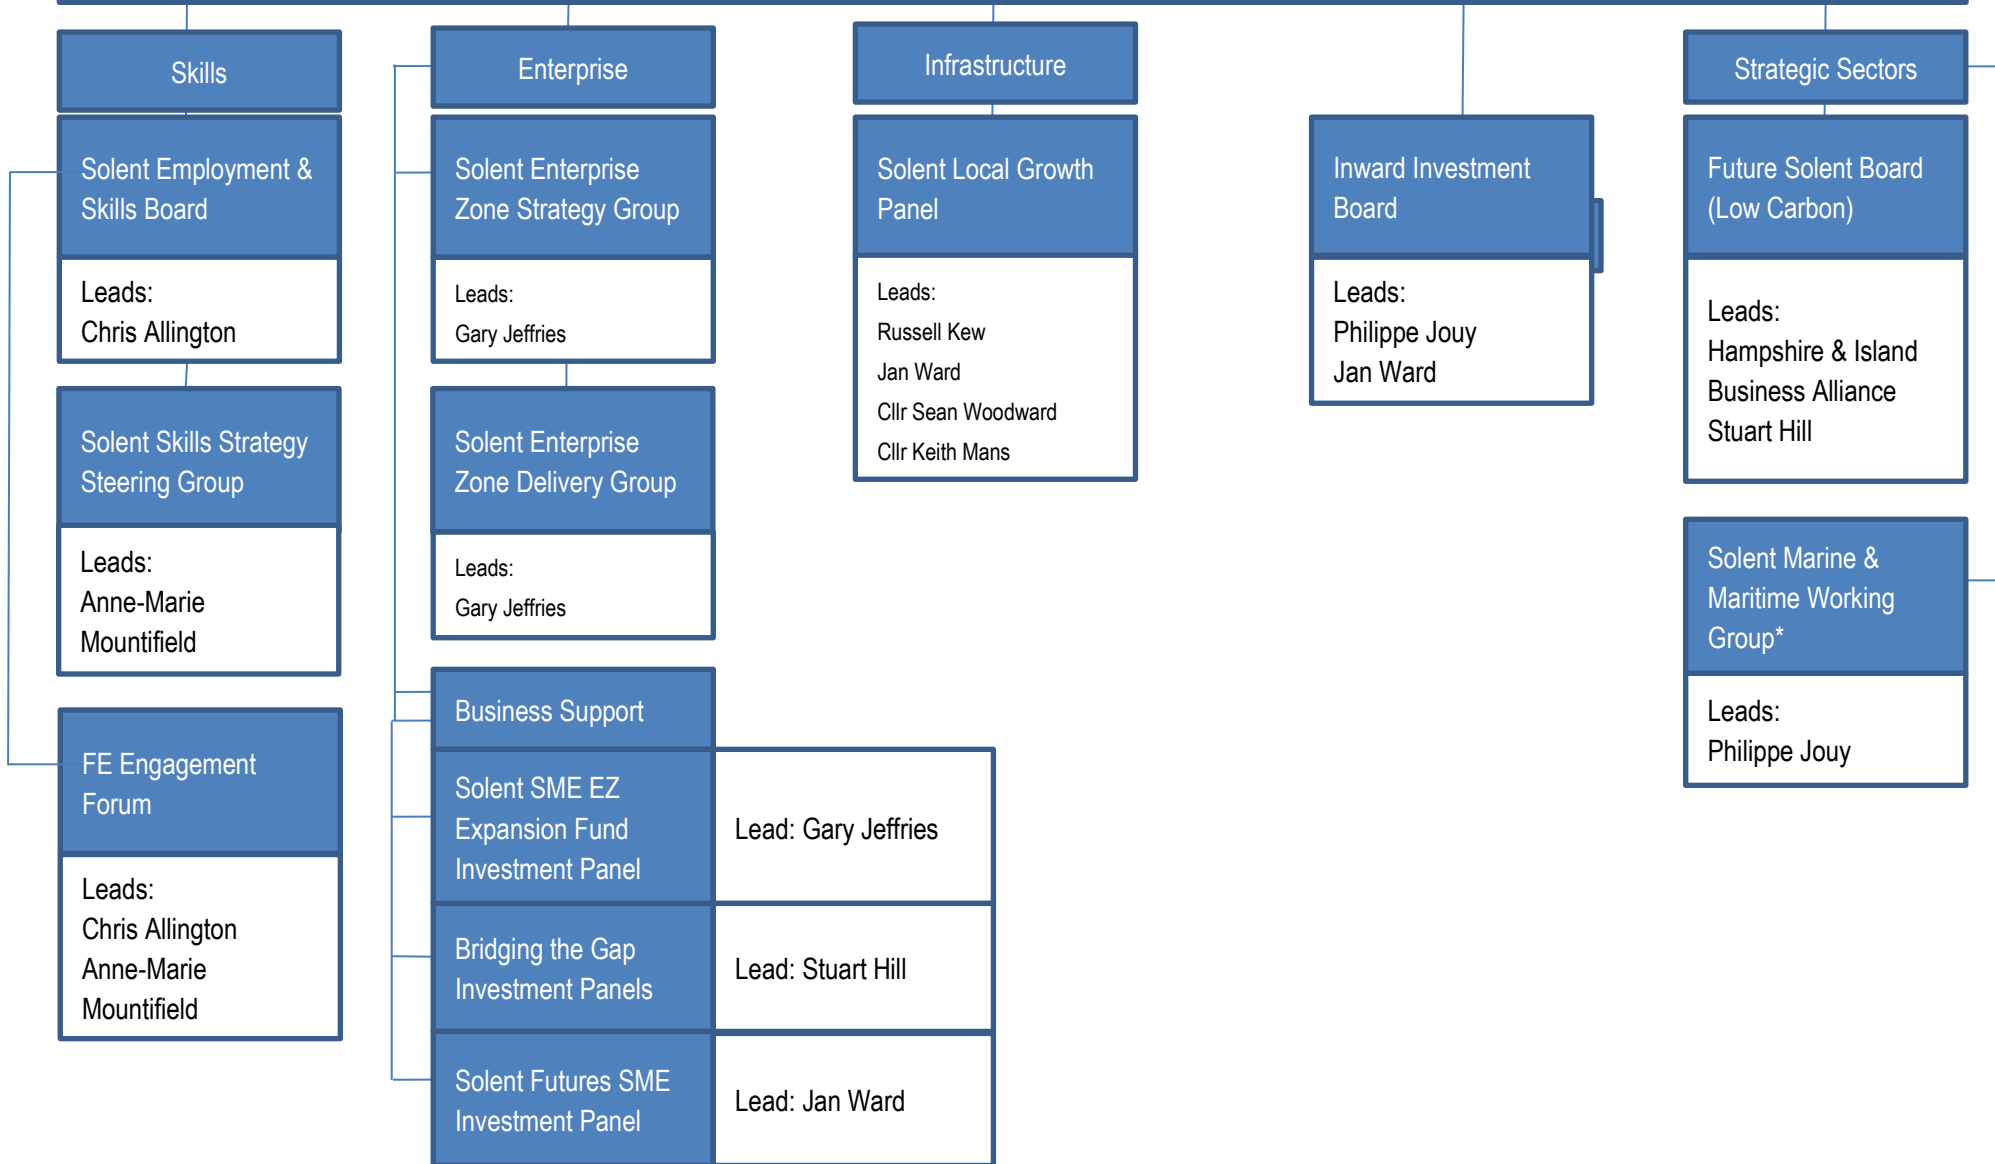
Skills

Solent Employment & Skills Board

Leads:
Chris Allington

Solent Skills Strategy Steering Group

Leads:
Anne-Marie Mountifield

FE Engagement Forum

Leads:
Chris Allington
Anne-Marie Mountifield

Enterprise

Solent Enterprise Zone Strategy Group

Leads:
Gary Jeffries

Solent Enterprise Zone Delivery Group

Leads:
Gary Jeffries

Business Support

Solent SME EZ Expansion Fund Investment Panel

Lead: Gary Jeffries

Bridging the Gap Investment Panels

Lead: Stuart Hill

Solent Futures SME Investment Panel

Lead: Jan Ward

Infrastructure

Solent Local Growth Panel

Leads:
Russell Kew
Jan Ward
Cllr Sean Woodward
Cllr Keith Mans

Inward Investment Board

Leads:
Philippe Jouy
Jan Ward

Strategic Sectors

Future Solent Board (Low Carbon)

Leads:
Hampshire & Island Business Alliance
Stuart Hill

Solent Marine & Maritime Working Group*

Leads:
Philippe Jouy